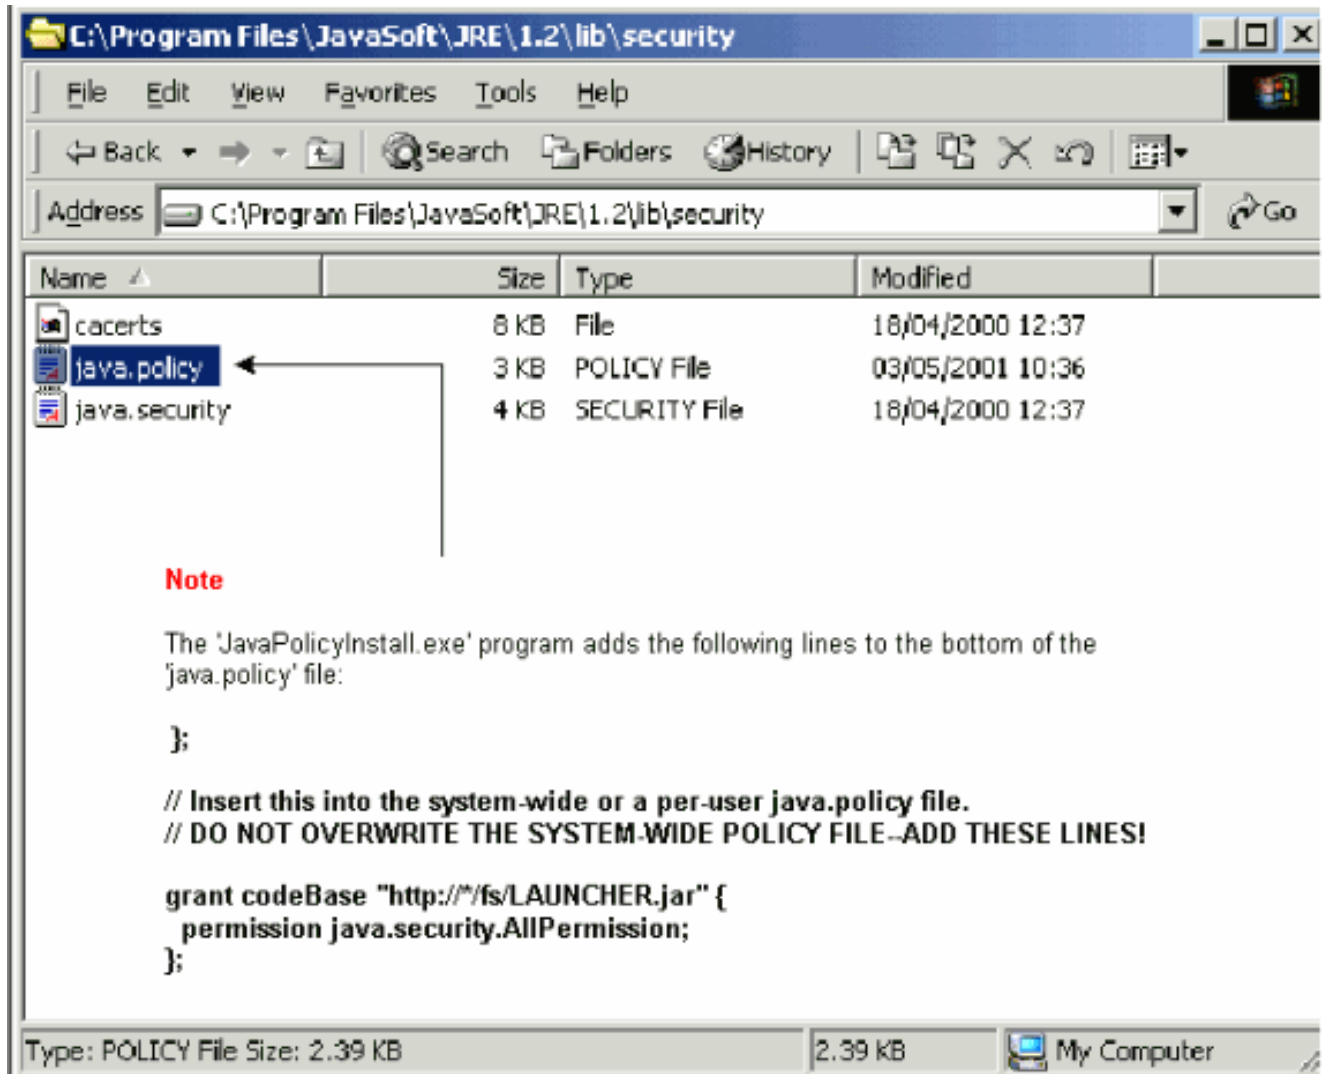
C:\Program Files\JavaSoft\JRE\1.2\lib\security

File Edit View Favorites Tools Help

Back Search Folders History

Address C:\Program Files\JavaSoft\JRE\1.2\lib\security Go

| Name | Size | Type | Modified |
|---|---|---|---|
| cacerts | 8 KB | File | 18/04/2000 12:37 |
| java.policy | 3 KB | POLICY File | 03/05/2001 10:36 |
| java.security | 4 KB | SECURITY File | 18/04/2000 12:37 |

Note

The 'JavaPolicyInstall.exe' program adds the following lines to the bottom of the 'java.policy' file:

};

// Insert this into the system-wide or a per-user java.policy file.
// DO NOT OVERWRITE THE SYSTEM-WIDE POLICY FILE--ADD THESE LINES!

grant codeBase "http://*/fs/LAUNCHER.jar" {
permission java.security.AllPermission;
};

Type: POLICY File Size: 2.39 KB 2.39 KB My Computer